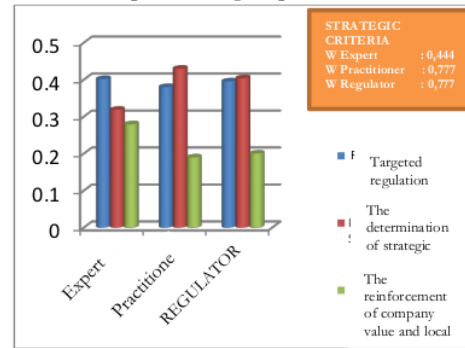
STRATEGIC CRITERIA
W Expert : 0,444
W Practitioner : 0,777
W Regulator : 0,777

0.5
0.4
0.3
0.2
0.1
0

Expert
Practitione
REGULATOR

Targeted regulation
The determination of strategic
The reinforcement of company value and local